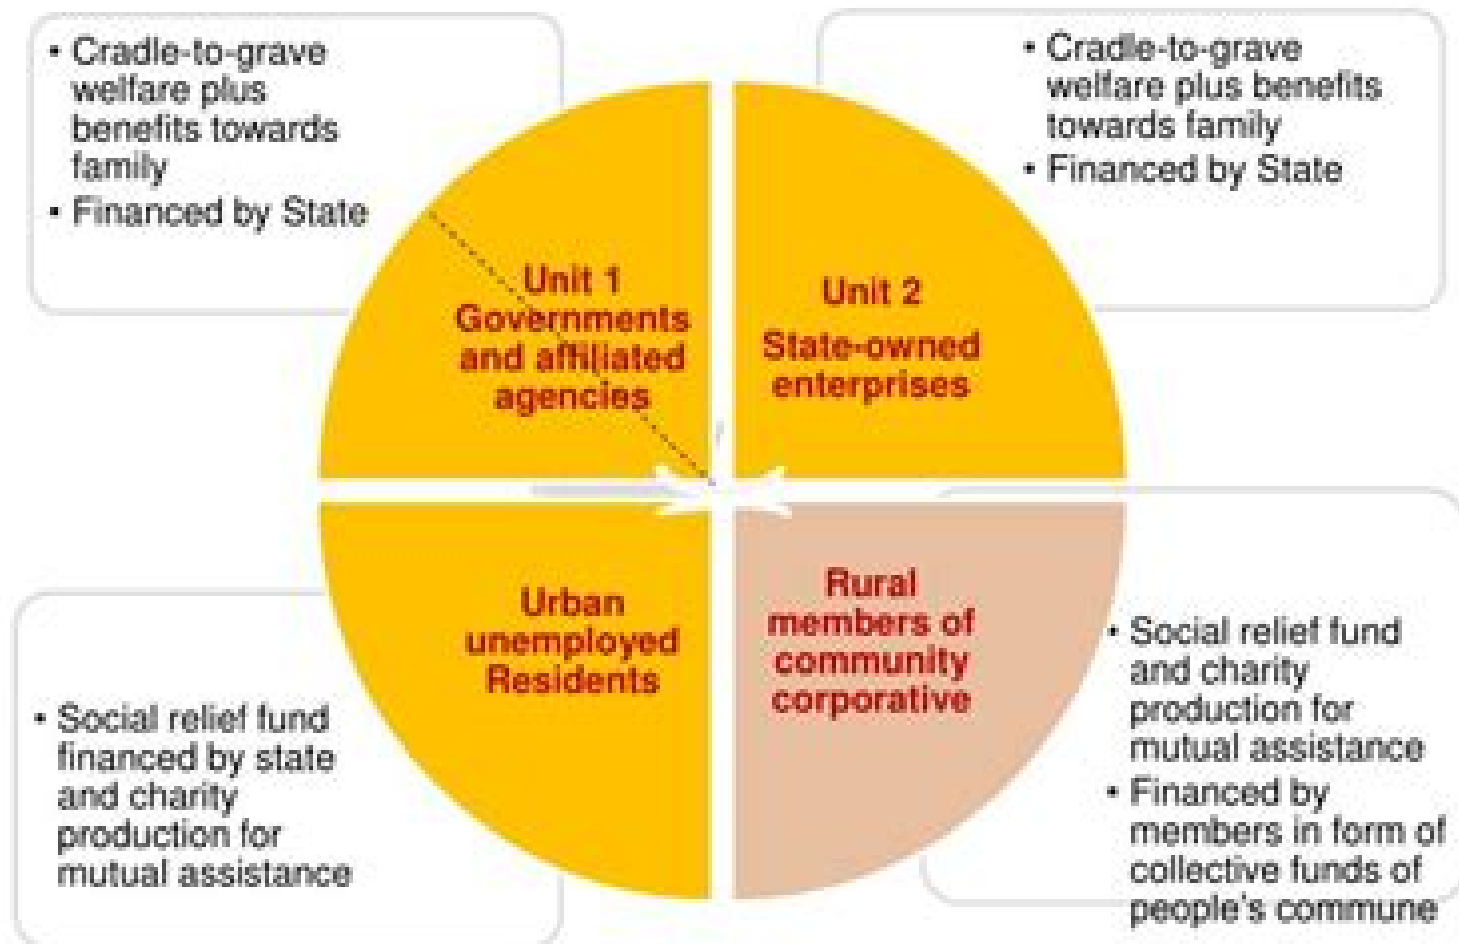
• Cradle-to-grave welfare plus benefits towards family
• Financed by State

• Cradle-to-grave welfare plus benefits towards family
• Financed by State

Unit 1
Governments and affiliated agencies

Unit 2
State-owned enterprises

Urban unemployed Residents

Rural members of community corporative

• Social relief fund financed by state and charity production for mutual assistance

• Social relief fund and charity production for mutual assistance
• Financed by members in form of collective funds of people's commune